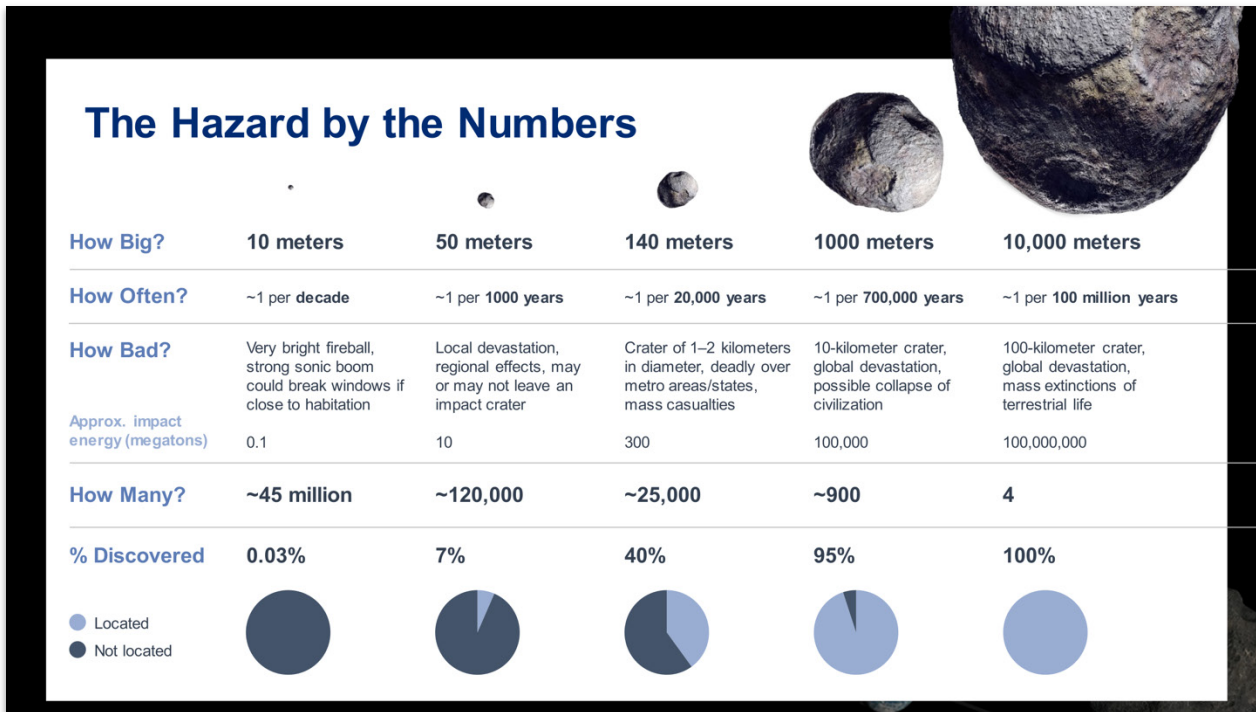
The Hazard by the Numbers

| | | | | | |
|---|---|---|---|---|---|
| How Big? | 10 meters | 50 meters | 140 meters | 1000 meters | 10,000 meters |
| How Often? | ~1 per decade | ~1 per 1000 years | ~1 per 20,000 years | ~1 per 700,000 years | ~1 per 100 million years |
| How Bad? | Very bright fireball, strong sonic boom could break windows if close to habitation | Local devastation, regional effects, may or may not leave an impact crater | Crater of 1–2 kilometers in diameter, deadly over metro areas/states, mass casualties | 10-kilometer crater, global devastation, possible collapse of civilization | 100-kilometer crater, global devastation, mass extinctions of terrestrial life |
| Approx. impact energy (megatons) | 0.1 | 10 | 300 | 100,000 | 100,000,000 |
| How Many? | ~45 million | ~120,000 | ~25,000 | ~900 | 4 |
| % Discovered | 0.03% | 7% | 40% | 95% | 100% |

Located
Not located